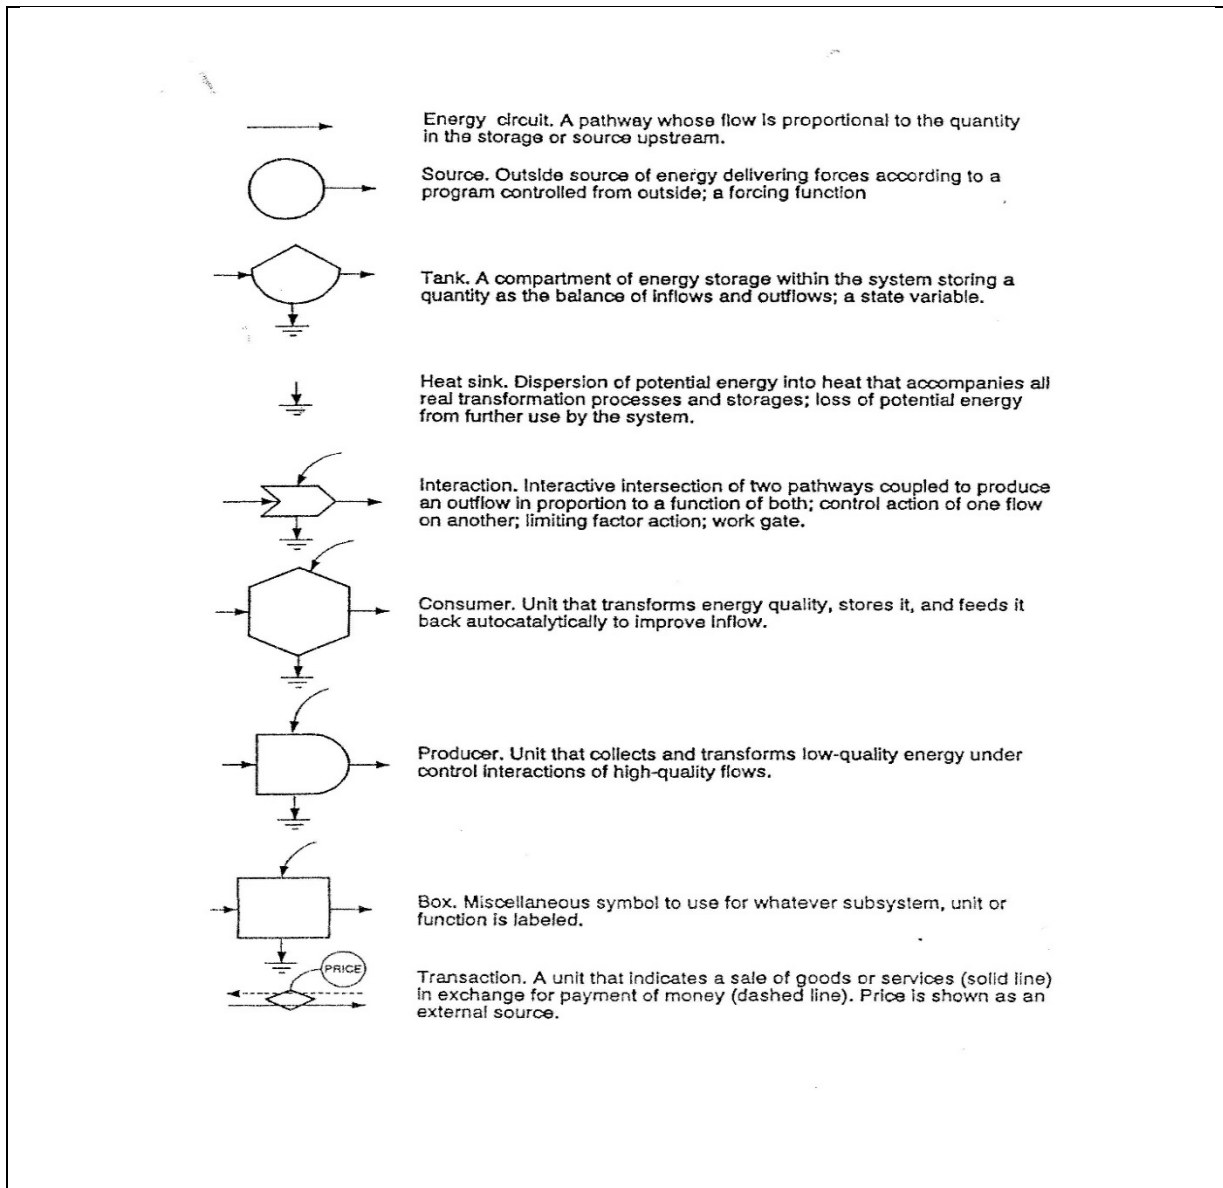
Energy circuit. A pathway whose flow is proportional to the quantity in the storage or source upstream.

Source. Outside source of energy delivering forces according to a program controlled from outside; a forcing function

Tank. A compartment of energy storage within the system storing a quantity as the balance of inflows and outflows; a state variable.

Heat sink. Dispersion of potential energy into heat that accompanies all real transformation processes and storages; loss of potential energy from further use by the system.

Interaction. Interactive intersection of two pathways coupled to produce an outflow in proportion to a function of both; control action of one flow on another; limiting factor action; work gate.

Consumer. Unit that transforms energy quality, stores it, and feeds it back autocatalytically to improve inflow.

Producer. Unit that collects and transforms low-quality energy under control interactions of high-quality flows.

Box. Miscellaneous symbol to use for whatever subsystem, unit or function is labeled.

PRICE

Transaction. A unit that indicates a sale of goods or services (solid line) in exchange for payment of money (dashed line). Price is shown as an external source.